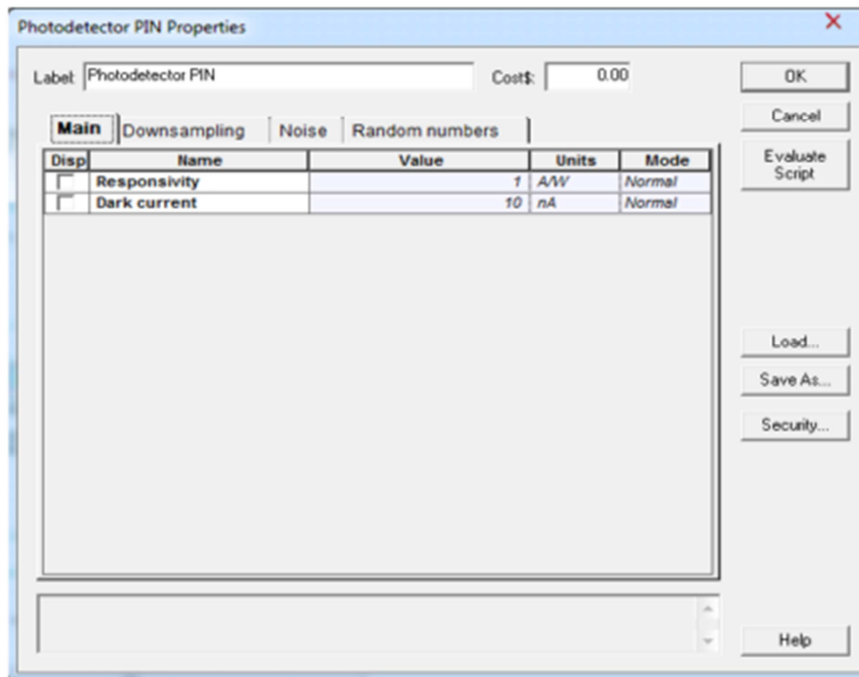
Photodetector PIN Properties

Label: Photodetector PIN

Cost$: 0.00

OK

Cancel

Evaluate Script

Main | Downsampling | Noise | Random numbers

| Disp | Name | Value | Units | Mode |
|---|---|---|---|---|
| | Responsivity | 1 | A/W | Normal |
| | Dark current | 10 | nA | Normal |

Load...

Save As...

Security...

Help